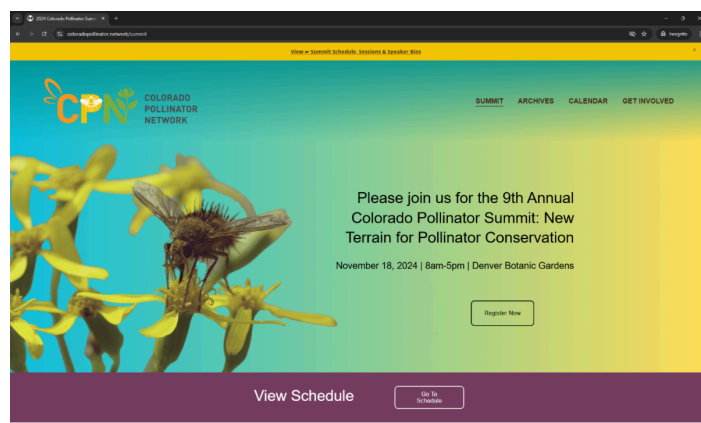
2024 Colorado Pollinator Sum ×

coloradopollinator.network/summit

Incognito

View ➡ Summit Schedule, Sessions & Speaker Bios

×

CPN COLORADO POLLINATOR NETWORK

SUMMIT ARCHIVES CALENDAR GET INVOLVED

Please join us for the 9th Annual Colorado Pollinator Summit: New Terrain for Pollinator Conservation

November 18, 2024 | 8am-5pm | Denver Botanic Gardens

Register Now

View Schedule

Go To Schedule